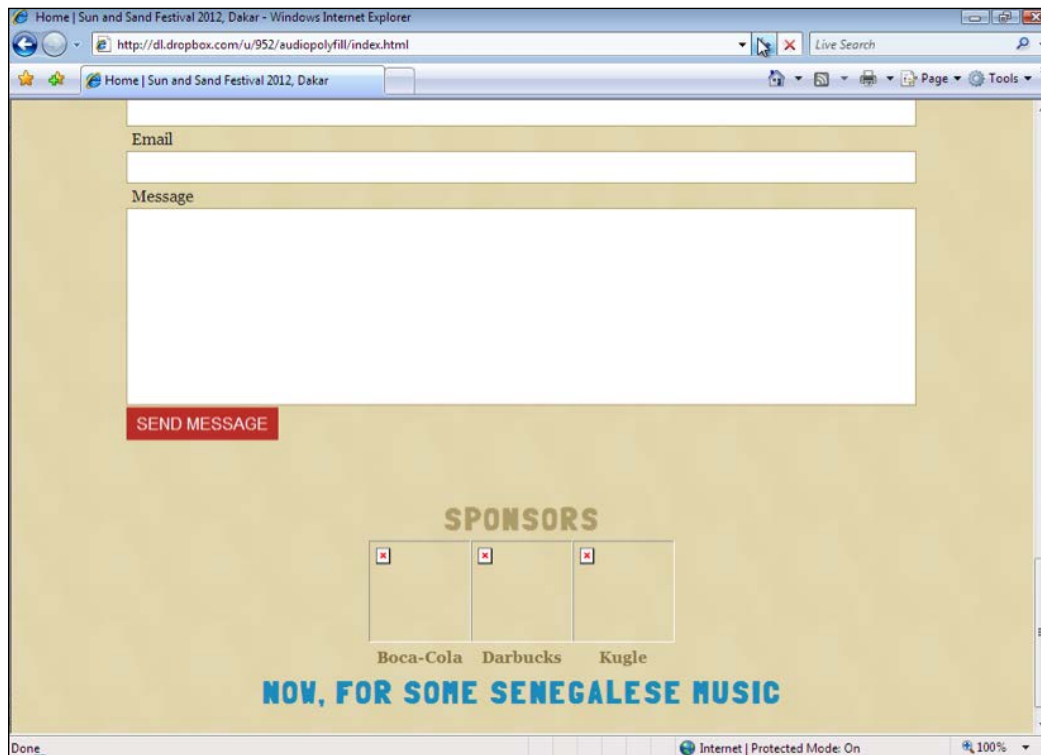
Home | Sun and Sand Festival 2012, Dakar - Windows Internet Explorer

http://dl.dropbox.com/u/952/audiopolyfill/index.html

Live Search

Home | Sun and Sand Festival 2012, Dakar

Page ▾ Tools ▾

Email

Message

SEND MESSAGE

SPONSORS

Boca-Cola Darbucks Kugle

NOW, FOR SOME SENEGALESE MUSIC

Done

Internet | Protected Mode: On

100%